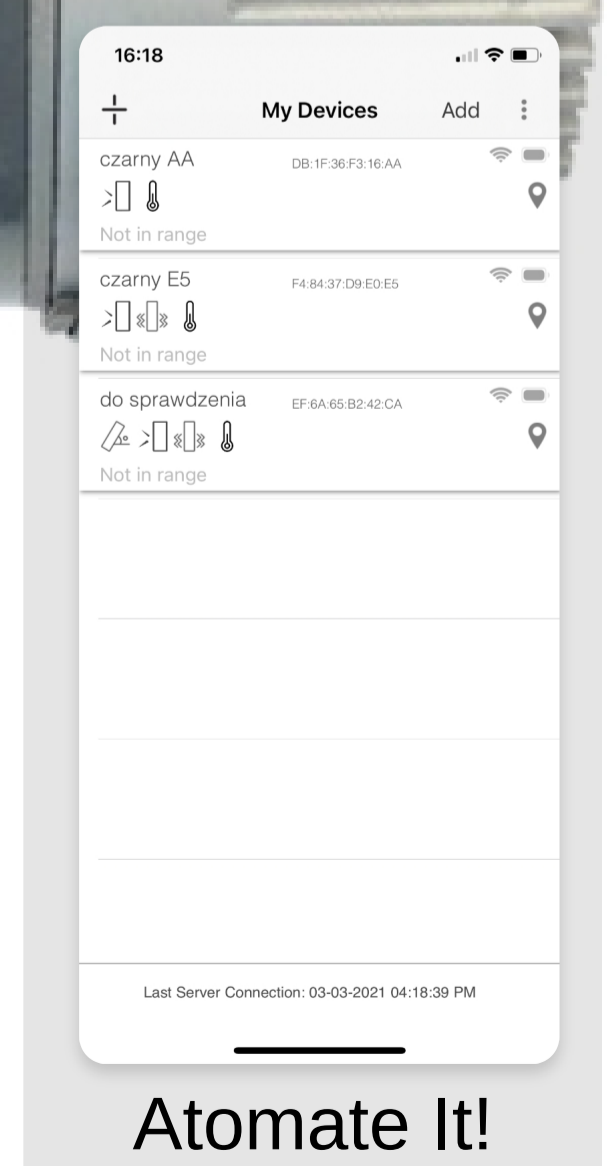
16:18

My Devices
Add

czarny AA
DB:1F:36:F3:16:AA
Not in range

czarny E5
F4:84:37:D9:E0:E5
Not in range

do sprawdzenia
EF:6A:65:B2:42:CA
Not in range

Last Server Connection: 03-03-2021 04:18:39 PM

Atomate It!